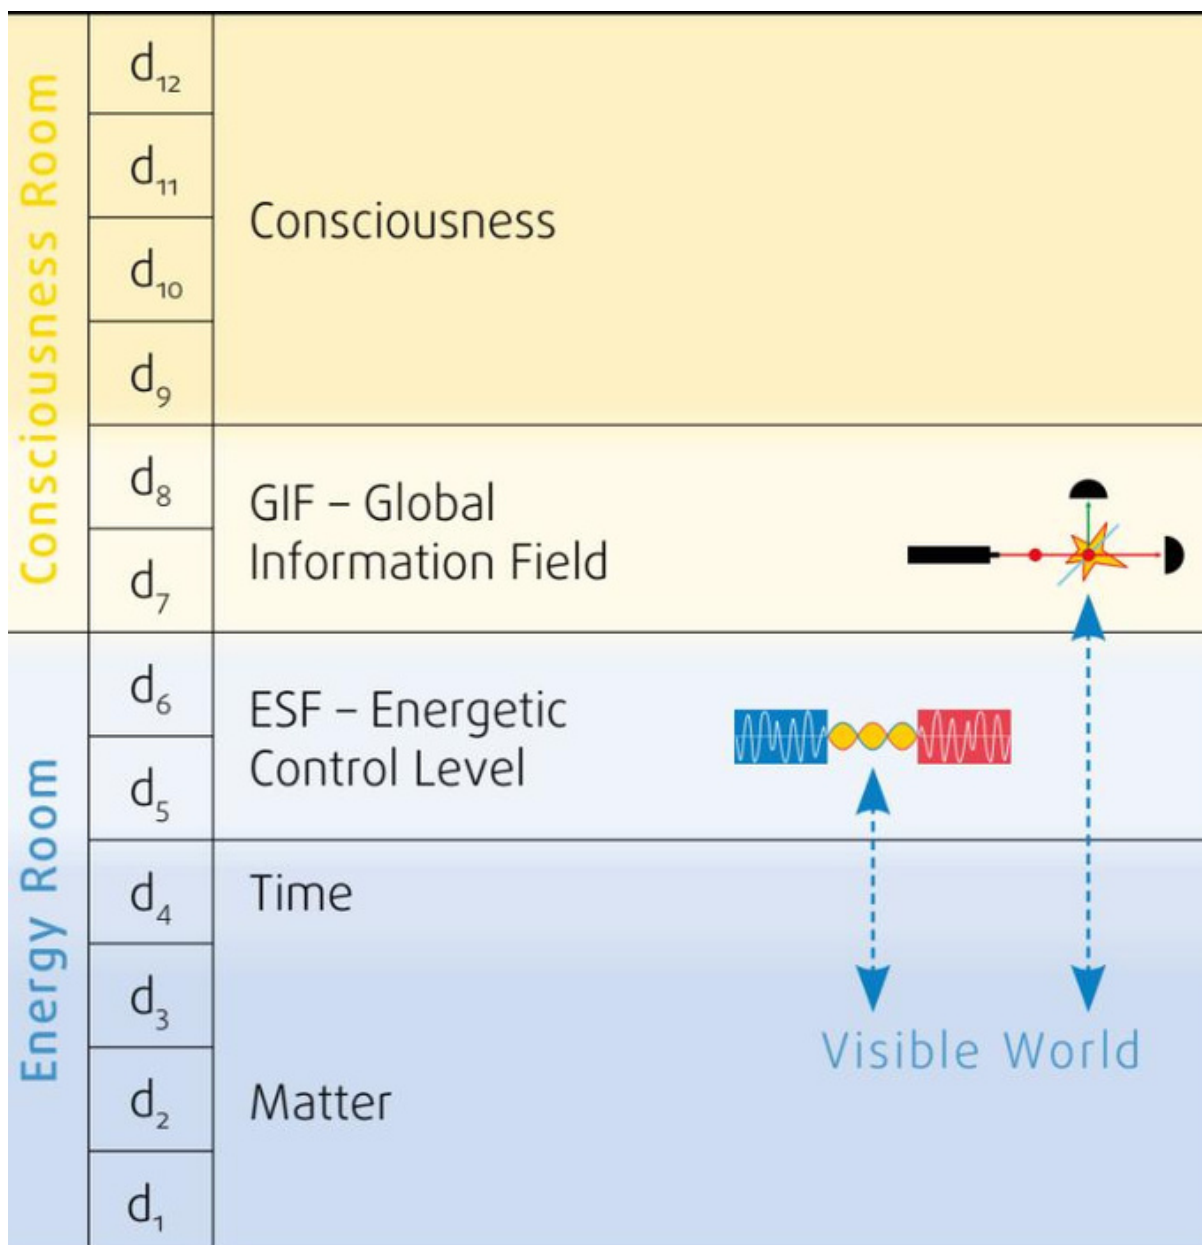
| Consciousness Room | $d_{12}$ | Consciousness |
|---|---|---|
| | $d_{11}$ | |
| | $d_{10}$ | |
| | $d_9$ | |
| | $d_8$ | GIF – Global Information Field |
| | $d_7$ | |
| Energy Room | $d_6$ | ESF – Energetic Control Level |
| | $d_5$ | |
| | $d_4$ | Time |
| | $d_3$ | Matter |
| | $d_2$ | |
| | $d_1$ | |

Visible World